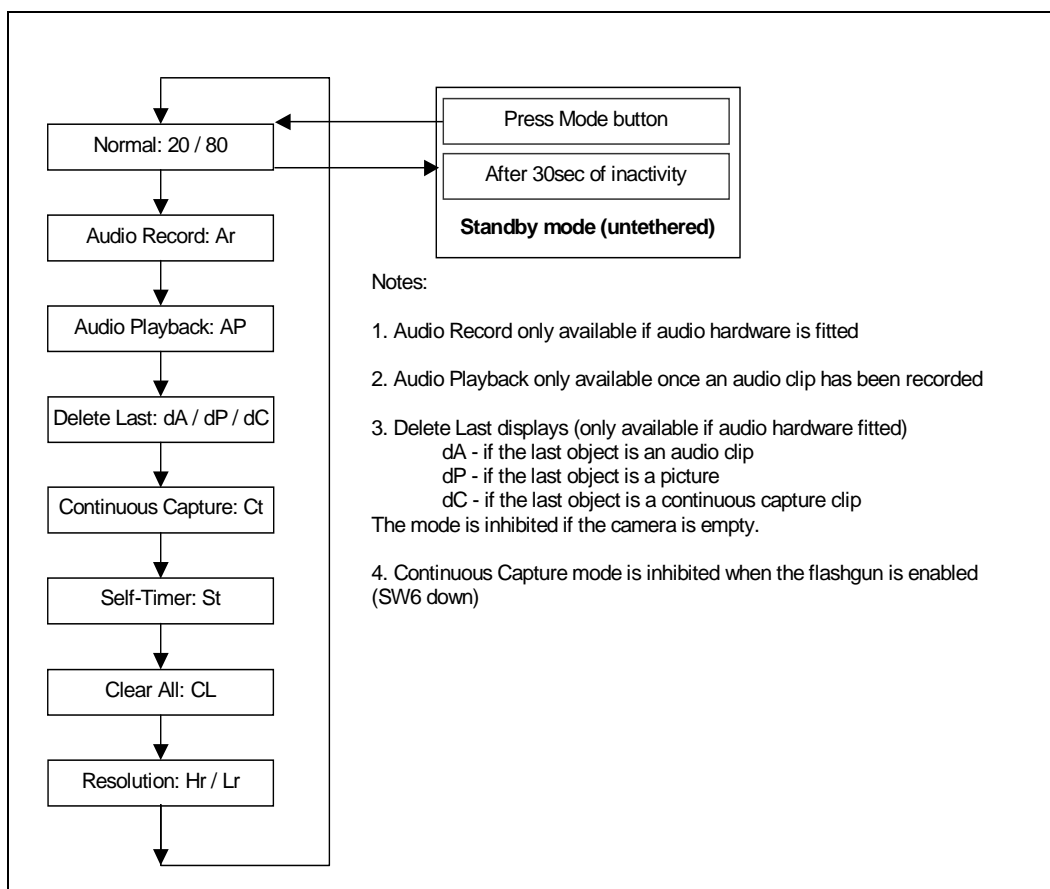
Normal: 20 / 80

Audio Record: Ar

Audio Playback: AP

Delete Last: dA / dP / dC

Continuous Capture: Ct

Self-Timer: St

Clear All: CL

Resolution: Hr / Lr

Press Mode button

After 30sec of inactivity

**Standby mode (untethered)**

Notes:

1. Audio Record only available if audio hardware is fitted

2. Audio Playback only available once an audio clip has been recorded

3. Delete Last displays (only available if audio hardware fitted)
dA - if the last object is an audio clip
dP - if the last object is a picture
dC - if the last object is a continuous capture clip
The mode is inhibited if the camera is empty.

4. Continuous Capture mode is inhibited when the flashgun is enabled (SW6 down)